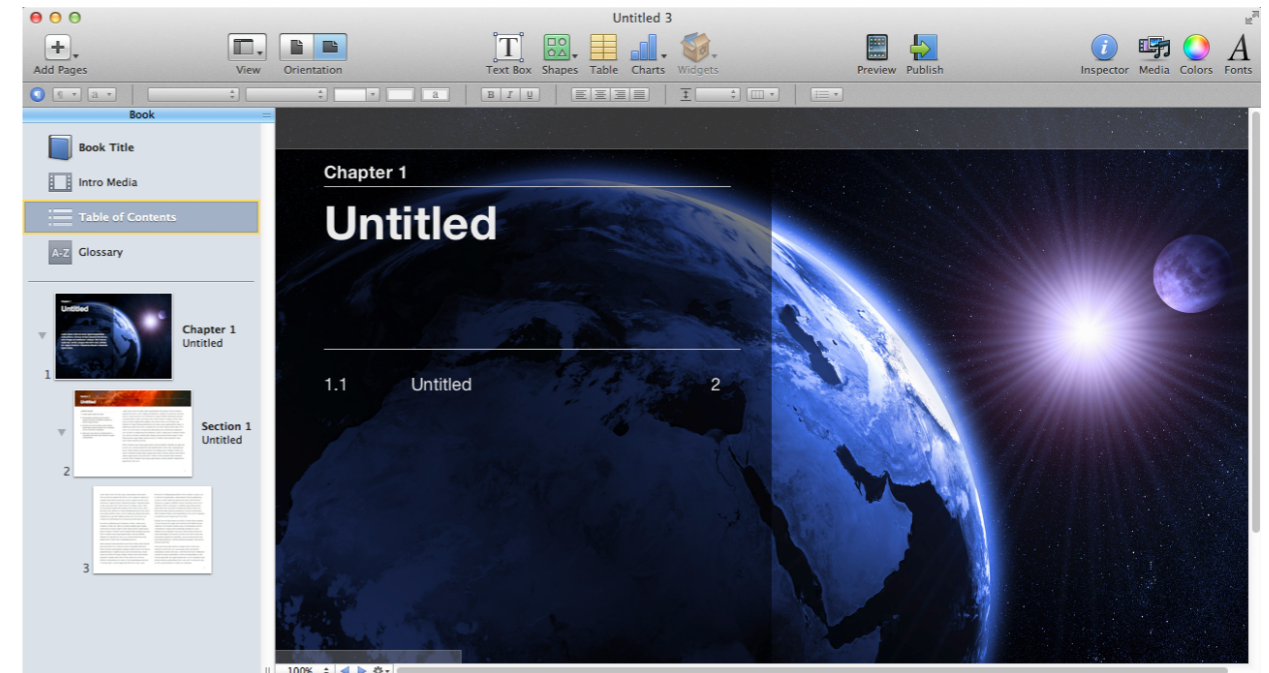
Untitled 3

Add Pages
View
Orientation
Text Box
Shapes
Table
Charts
Widgets
Preview
Publish
Inspector
Media
Colors
Fonts

B I U

Book

Book Title
Intro Media
Table of Contents
Glossary

Chapter 1
Untitled
1

Section 1
Untitled
2

3

Chapter 1
Untitled

1.1 Untitled 2

100%